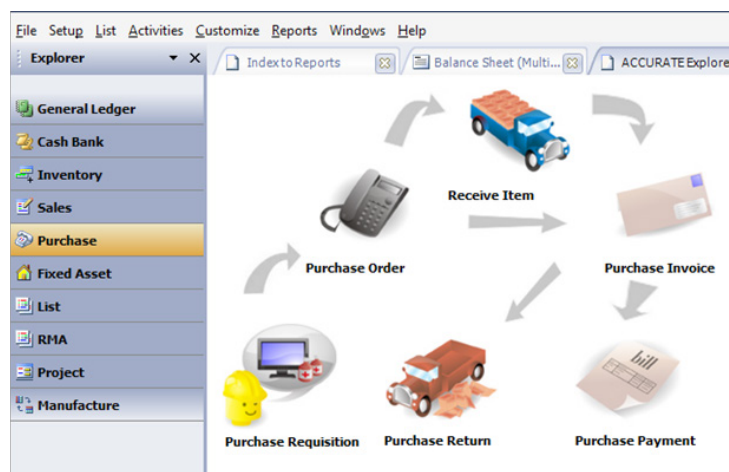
File Setup List Activities Customize Reports Windows Help

Explorer

Index to Reports

Balance Sheet (Multi...

ACCURATE Explore

General Ledger
Cash Bank
Inventory
Sales
Purchase
Fixed Asset
List
RMA
Project
Manufacture

Receive Item

Purchase Order

Purchase Invoice

bill

Purchase Requisition

Purchase Return

Purchase Payment